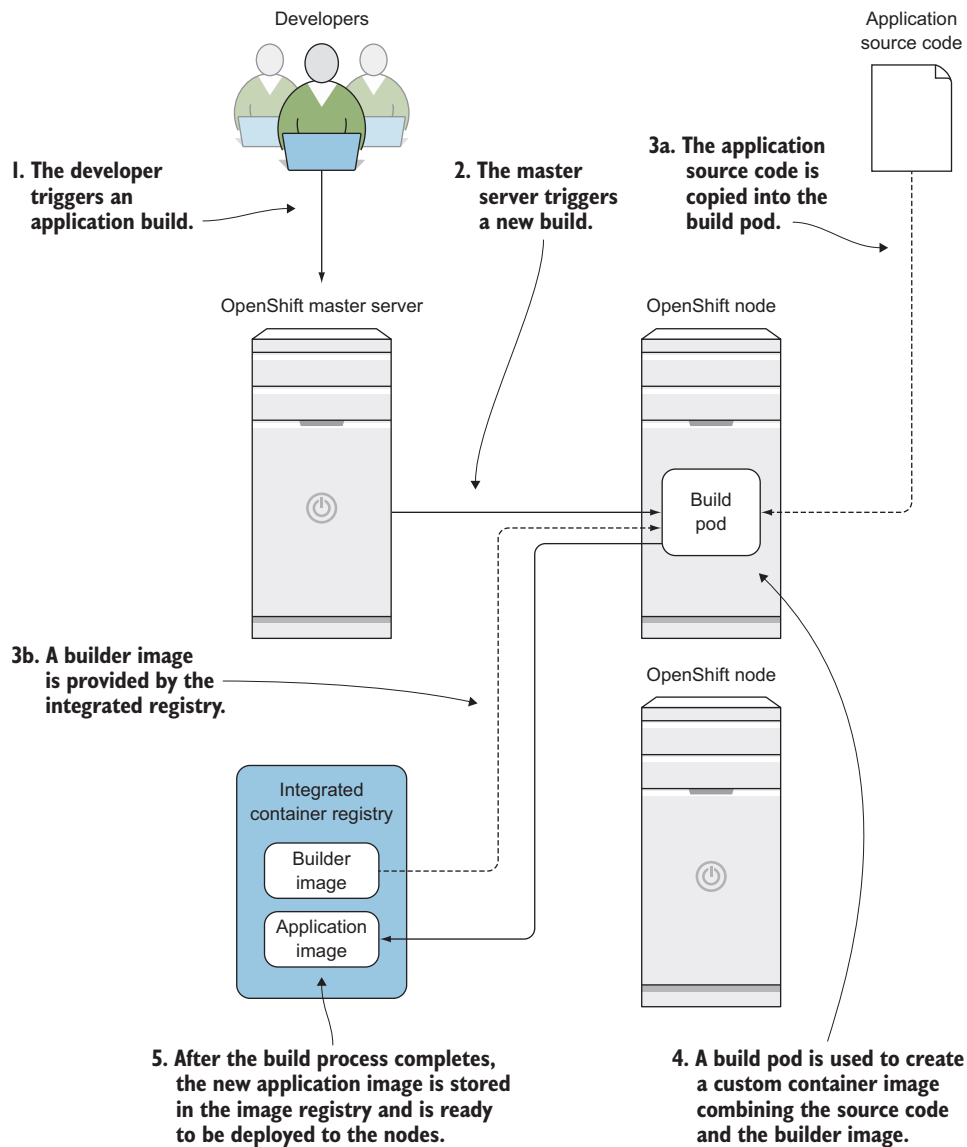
Developers

Application source code

1. The developer triggers an application build.

2. The master server triggers a new build.

3a. The application source code is copied into the build pod.

OpenShift master server

OpenShift node

Build pod

3b. A builder image is provided by the integrated registry.

OpenShift node

Integrated container registry

Builder image

Application image

5. After the build process completes, the new application image is stored in the image registry and is ready to be deployed to the nodes.

4. A build pod is used to create a custom container image combining the source code and the builder image.